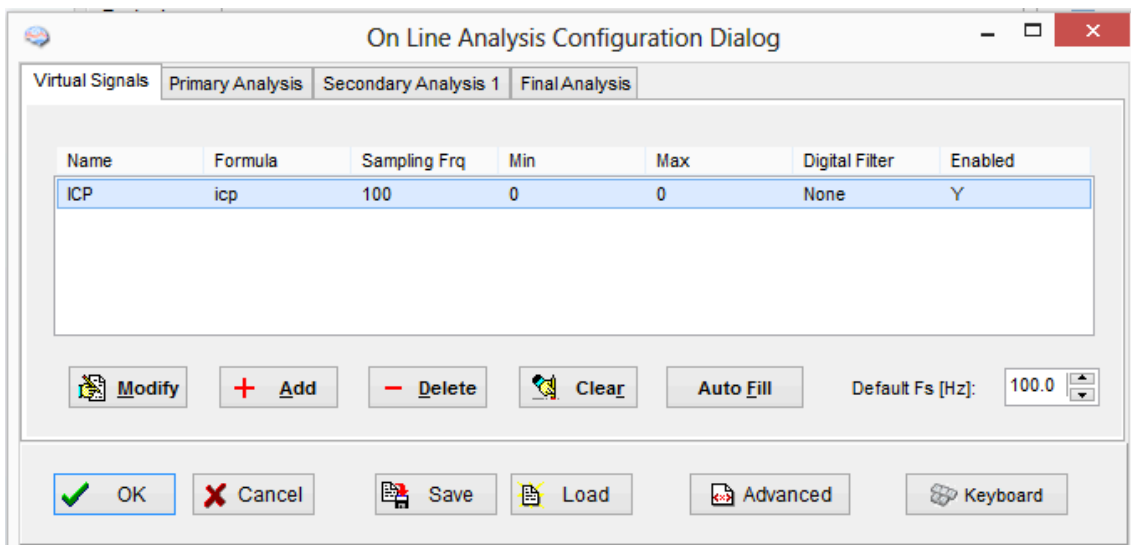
On Line Analysis Configuration Dialog

Virtual Signals | Primary Analysis | Secondary Analysis 1 | Final Analysis

| Name | Formula | Sampling Frq | Min | Max | Digital Filter | Enabled |
|---|---|---|---|---|---|---|
| ICP | icp | 100 | 0 | 0 | None | Y |

Modify | Add | Delete | Clear | Auto Fill | Default Fs [Hz]: 100.0

OK | Cancel | Save | Load | Advanced | Keyboard